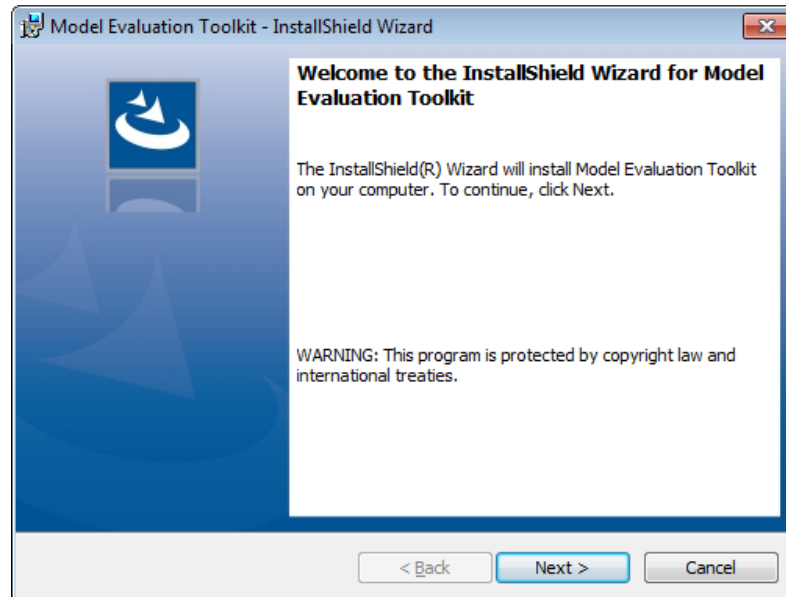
Model Evaluation Toolkit - InstallShield Wizard

Welcome to the InstallShield Wizard for Model Evaluation Toolkit

The InstallShield(R) Wizard will install Model Evaluation Toolkit on your computer. To continue, click Next.

WARNING: This program is protected by copyright law and international treaties.

< Back
Next >
Cancel